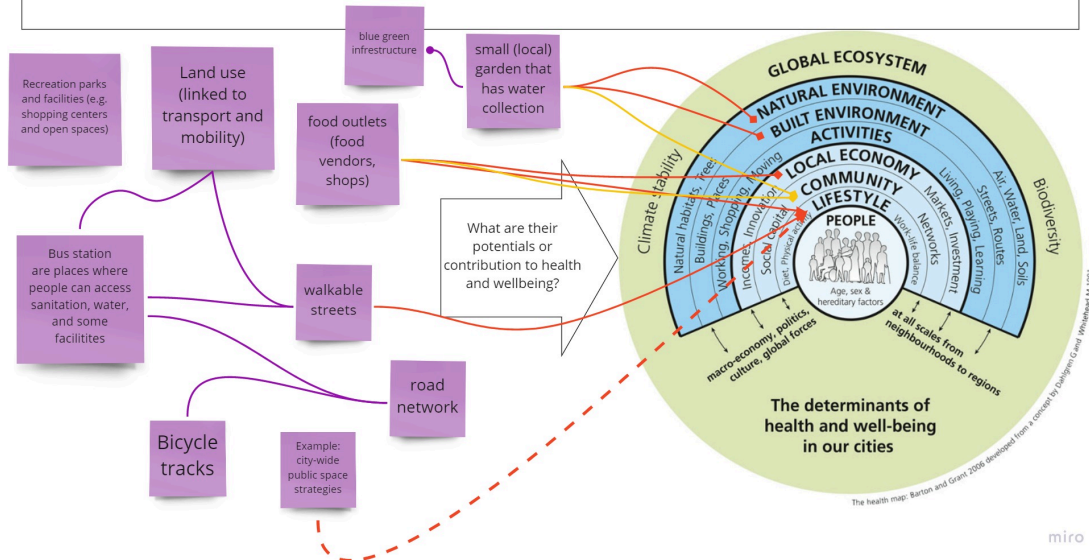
blue green infrestructure

small (local) garden that has water collection

Recreation parks and facilities (e.g. shopping centers and open spaces)

Land use (linked to transport and mobility)

food outlets (food vendors, shops)

What are their potentials or contribution to health and wellbeing?

Bus station are places where people can access sanitation, water, and some facilitites

walkable streets

road network

Bicycle tracks

Example: city-wide public space strategies

GLOBAL ECOSYSTEM
NATURAL ENVIRONMENT
BUILT ENVIRONMENT
ACTIVITIES
LOCAL ECONOMY
COMMUNITY
LIFESTYLE
PEOPLE
Climate stability
Biodiversity
Natural habitats, Trees
Buildings, Places
Working, Shopping, Moving
Incomes, Innovation
Social capital
Diet, Physical activity
Work-life balance
Networks
Markets, Investment
Living, Playing, Learning
Streets, Routes
Air, Water, Land, Soils
Age, sex & hereditary factors
macro-economy, politics, culture, global forces
at all scales from neighbourhoods to regions

The determinants of health and well-being in our cities

The health map: Barton and Grant 2006 developed from a concept by Dahlgren G and Whitehead M 1991

miro